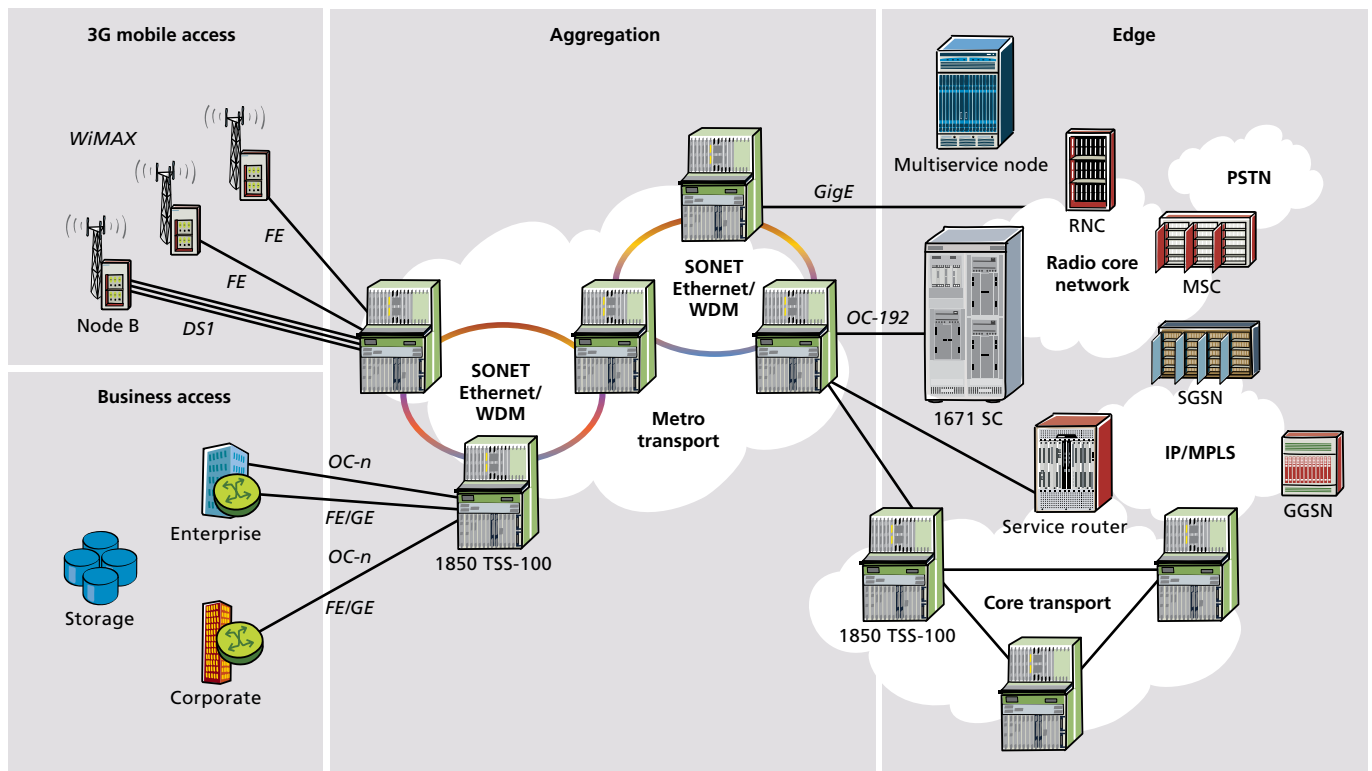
3G mobile access

WiMAX

FE

FE

Node B

DS1

Business access

Enterprise

Storage

Corporate

Aggregation

SONET Ethernet/ WDM

SONET Ethernet/ WDM

Metro transport

GigE

OC-192

OC-n

FE/GE

OC-n

FE/GE

1850 TSS-100

Edge

Multiservice node

RNC

PSTN

Radio core network

MSC

SGSN

1671 SC

IP/MPLS

GGSN

Service router

Core transport

1850 TSS-100